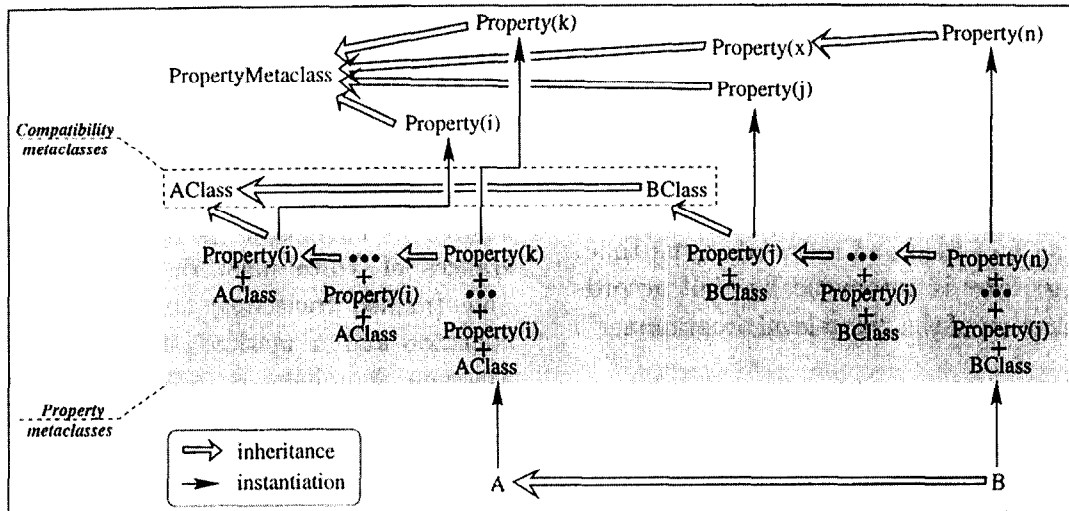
Property(k)
Property(x)
Property(n)
PropertyMetaclass
Property(j)
Property(i)
Compatibility metaclasses
AClass
BClass
Property(i) + AClass
••• + Property(i) + AClass
Property(k) + ••• + Property(i) + AClass
Property(j) + BClass
••• + Property(j) + BClass
Property(n) + ••• + Property(j) + BClass
Property metaclasses
inheritance
instantiation
A
B